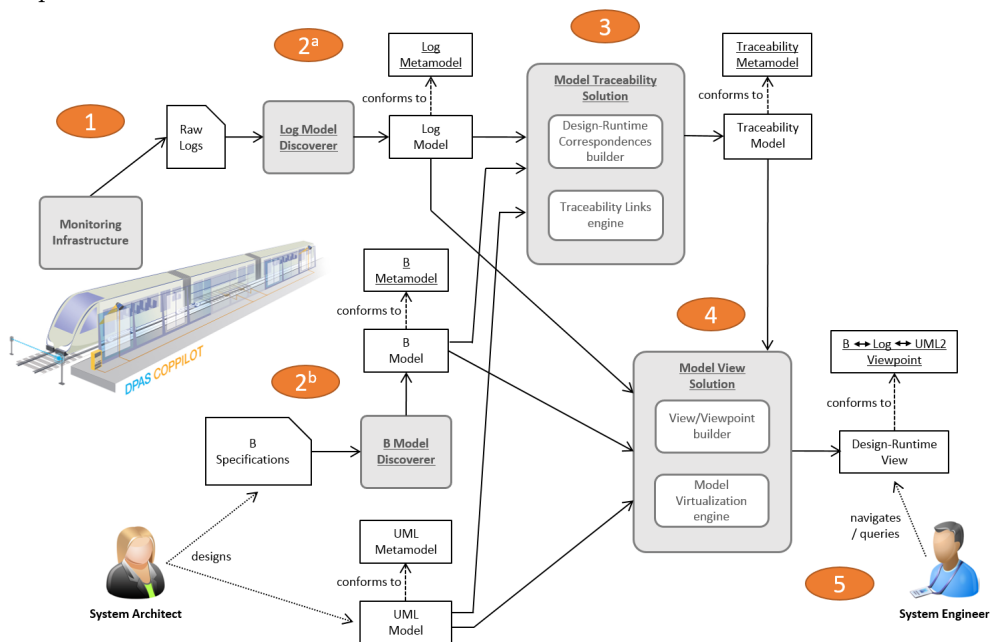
1

Raw Logs

Monitoring Infrastructure

$2^a$

Log Model Discoverer

Log Metamodel

conforms to

Log Model

3

Model Traceability Solution

Design-Runtime Correspondences builder

Traceability Links engine

Traceability Metamodel

conforms to

Traceability Model

B Metamodel

conforms to

B Model

DPAS COPPILOT

$2^b$

B Specifications

B Model Discoverer

4

Model View Solution

View/Viewpoint builder

Model Virtualization engine

B ↔ Log ↔ UML2 Viewpoint

conforms to

Design-Runtime View

navigates / queries

designs

UML Metamodel

conforms to

UML Model

System Architect

5

System Engineer